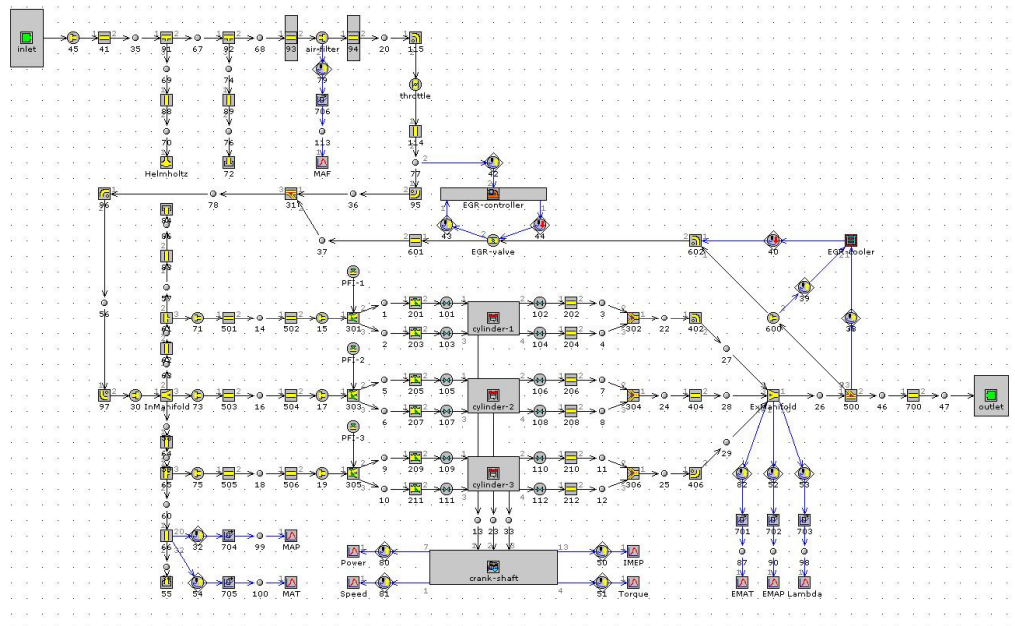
inlet
45
41
35
91
67
92
68
93
air-filter
94
20
115
69
74
79
88
89
706
70
76
113
Helmholtz
72
MAF
throttle
114
77
42
EGR-controller
96
78
31
36
95
43
44
37
601
EGR-valve
602
40
EGR-cooler
39
56
PFI-1
71
501
14
502
15
301
1
201
101
cylinder-1
102
202
3
302
22
402
2
203
103
104
204
4
600
38
27
PFI-2
97
30
Inmanifold
73
503
16
504
17
303
5
205
105
cylinder-2
106
206
7
304
24
404
28
Exmanifold
26
500
46
700
47
outlet
6
207
107
108
208
8
PFI-3
29
75
505
18
506
19
305
9
209
109
cylinder-3
110
210
11
306
25
406
10
211
111
112
212
12
82
52
53
13
23
33
60
66
32
704
99
MAP
701
702
703
87
90
98
Power
80
7
13
50
IMEP
crank-shaft
55
54
705
100
MAT
Speed
81
1
4
51
Torque
EMAT
EMAP
Lambda